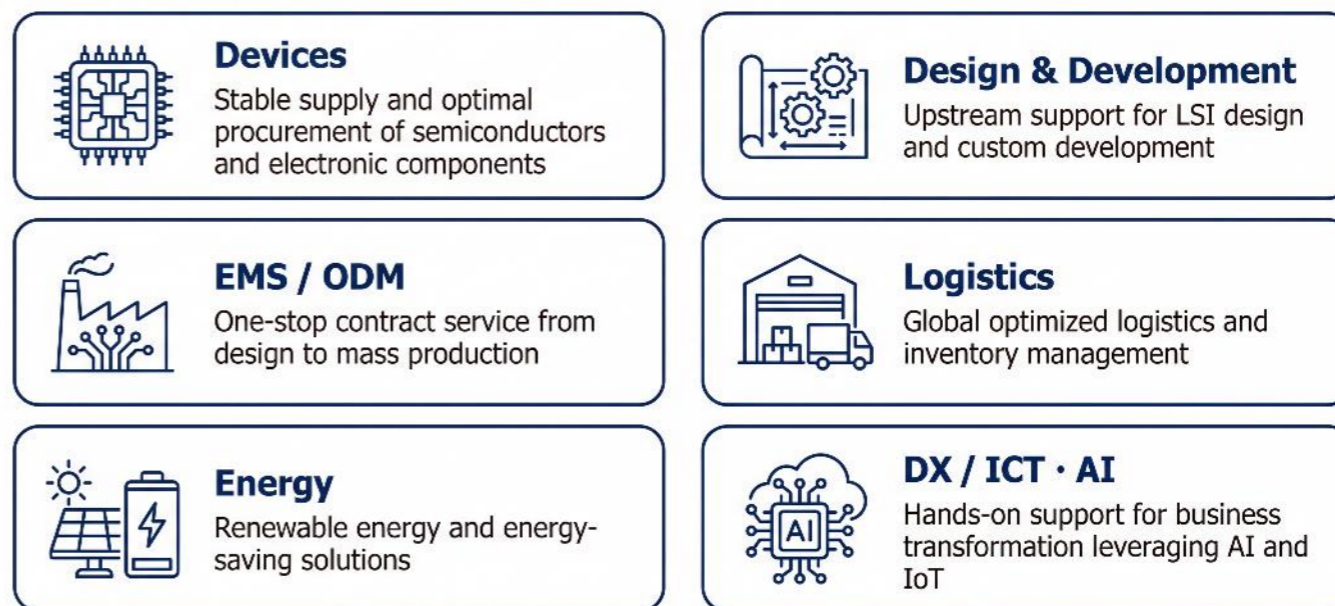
Devices
Stable supply and optimal procurement of semiconductors and electronic components

Design & Development
Upstream support for LSI design and custom development

EMS / ODM
One-stop contract service from design to mass production

Logistics
Global optimized logistics and inventory management

Energy
Renewable energy and energy-saving solutions

AI

DX / ICT · AI
Hands-on support for business transformation leveraging AI and IoT